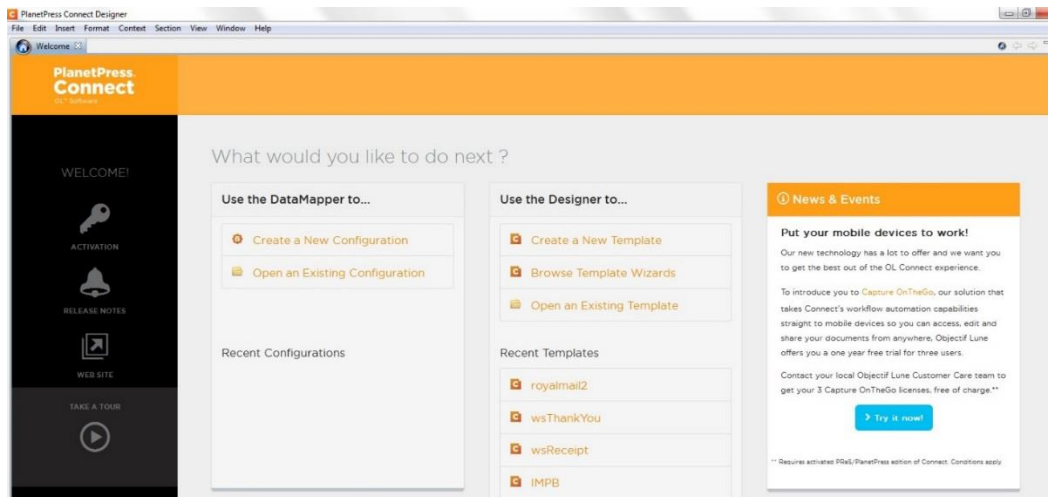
PlanetPress Connect Designer

File Edit Insert Format Context Section View Window Help

Welcome

PlanetPress. Connect
OL Software

WELCOME!

ACTIVATION

RELEASE NOTES

WEB SITE

TAKE A TOUR

What would you like to do next ?

Use the DataMapper to...

Create a New Configuration

Open an Existing Configuration

Recent Configurations

Use the Designer to...

Create a New Template

Browse Template Wizards

Open an Existing Template

Recent Templates

royalmail2

wsThankYou

wsReceipt

IMPB

News & Events

Put your mobile devices to work!

Our new technology has a lot to offer and we want you to get the best out of the OL Connect experience.

To introduce you to Capture OnTheGo, our solution that takes Connect's workflow automation capabilities straight to mobile devices so you can access, edit and share your documents from anywhere, Objectif Lune offers you a one year free trial for three users.

Contact your local Objectif Lune Customer Care team to get your 3 Capture OnTheGo licenses, free of charge.**

> Try it now!

** Requires activated PReS/PlanetPress edition of Connect. Conditions apply.